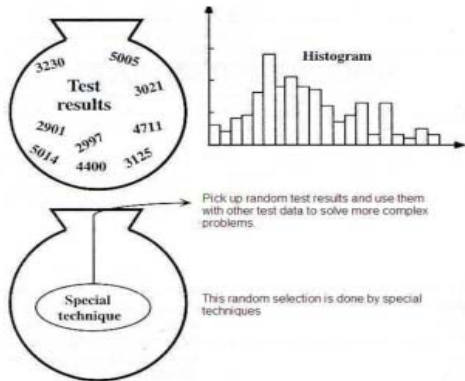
3230
5005
Test results
3021
2901
2997
4711
5014
4400
3125

Histogram

Pick up random test results and use them with other test data to solve more complex problems.

Special technique

This random selection is done by special techniques